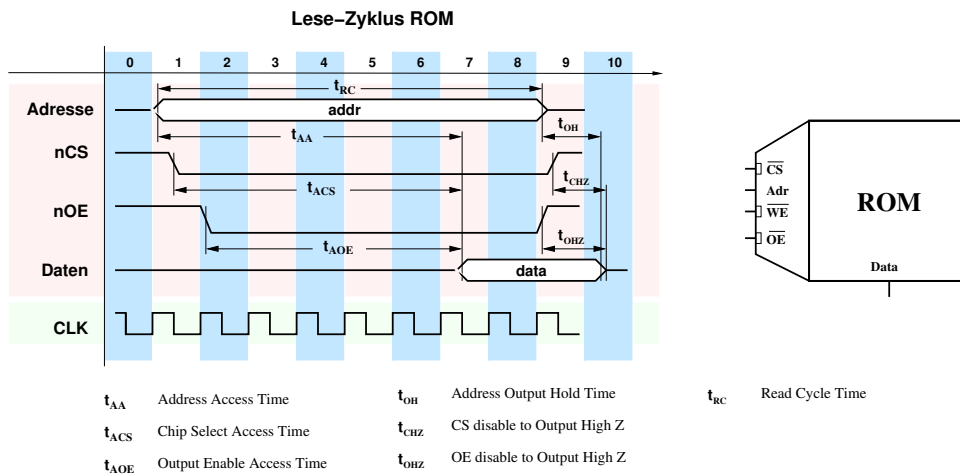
Lese-Zyklus ROM

0 1 2 3 4 5 6 7 8 9 10

$t_{RC}$

Adresse

addr

$t_{AA}$

$t_{OH}$

nCS

$t_{ACS}$

$t_{CHZ}$

nOE

$t_{AOE}$

$t_{OHZ}$

Daten

data

CLK

$\overline{CS}$
Adr
$\overline{WE}$
$\overline{OE}$

ROM

Data

$t_{AA}$ Address Access Time

$t_{ACS}$ Chip Select Access Time

$t_{AOE}$ Output Enable Access Time

$t_{OH}$ Address Output Hold Time

$t_{CHZ}$ CS disable to Output High Z

$t_{OHZ}$ OE disable to Output High Z

$t_{RC}$ Read Cycle Time